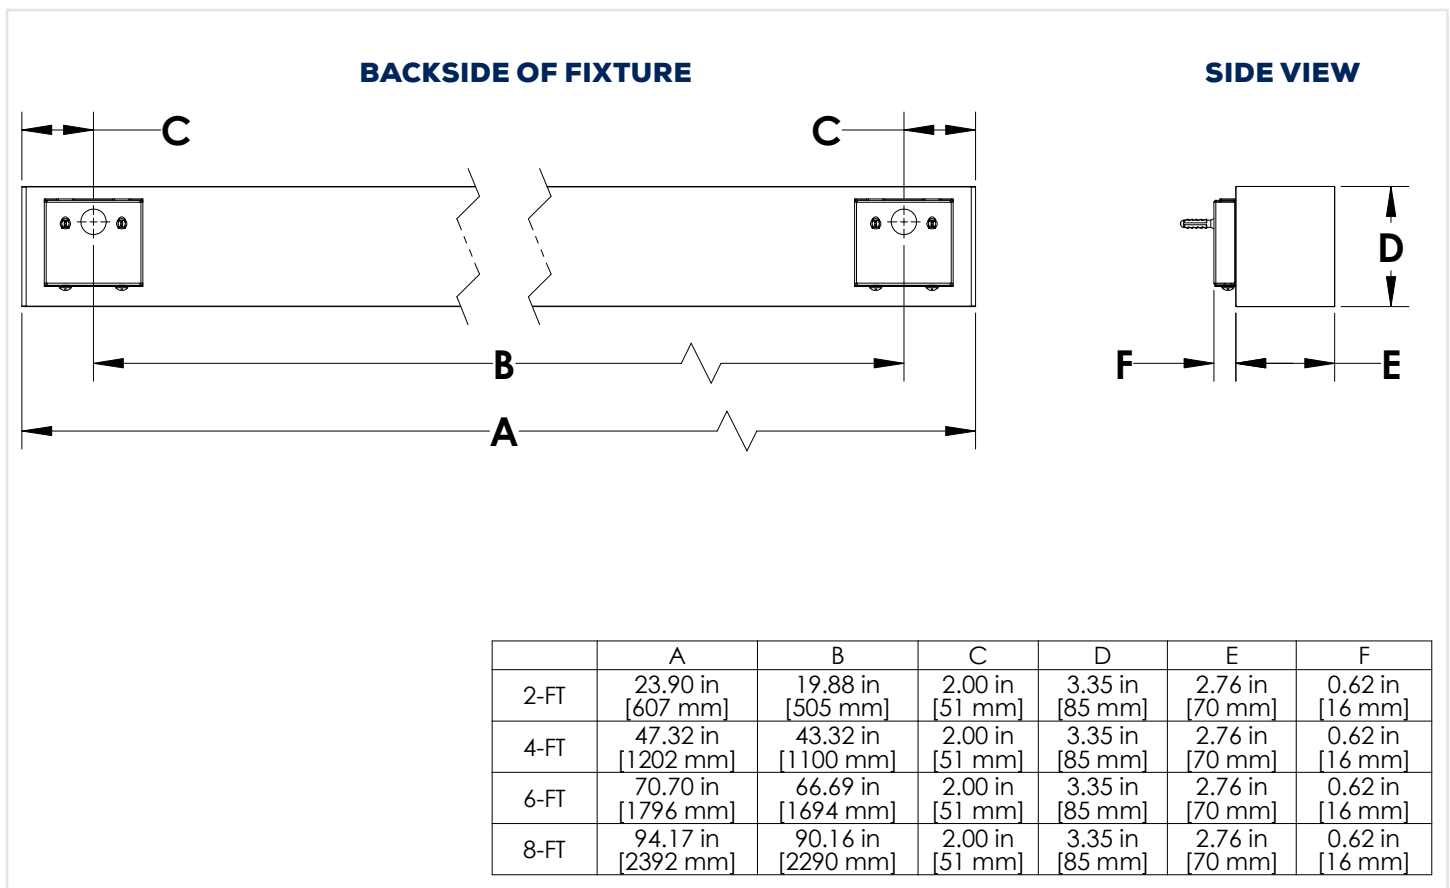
BACKSIDE OF FIXTURE

SIDE VIEW

C

C

B

A

D

F

E

| | A | B | C | D | E | F |
|---|---|---|---|---|---|---|
| 2-FT | 23.90 in [607 mm] | 19.88 in [505 mm] | 2.00 in [51 mm] | 3.35 in [85 mm] | 2.76 in [70 mm] | 0.62 in [16 mm] |
| 4-FT | 47.32 in [1202 mm] | 43.32 in [1100 mm] | 2.00 in [51 mm] | 3.35 in [85 mm] | 2.76 in [70 mm] | 0.62 in [16 mm] |
| 6-FT | 70.70 in [1796 mm] | 66.69 in [1694 mm] | 2.00 in [51 mm] | 3.35 in [85 mm] | 2.76 in [70 mm] | 0.62 in [16 mm] |
| 8-FT | 94.17 in [2392 mm] | 90.16 in [2290 mm] | 2.00 in [51 mm] | 3.35 in [85 mm] | 2.76 in [70 mm] | 0.62 in [16 mm] |